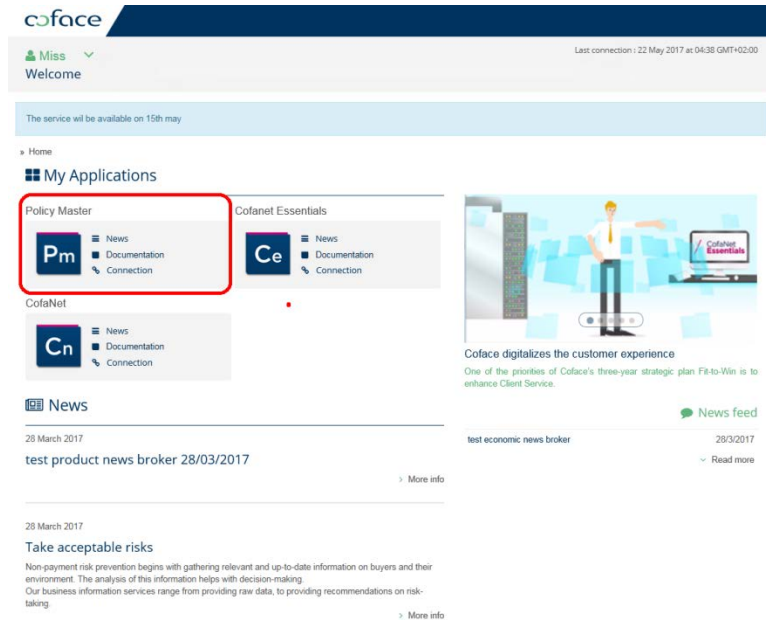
coface

Miss
Welcome

Last connection : 22 May 2017 at 04:38 GMT+02:00

The service wil be available on 15th may

» Home

My Applications

Policy Master

Pm

News
Documentation
Connection

Cofanet Essentials

Ce

News
Documentation
Connection

CofaNet

Cn

News
Documentation
Connection

CofaNet Essentials

Coface digitalizes the customer experience

One of the priorities of Coface's three-year strategic plan Fit-to-Win is to enhance Client Service.

News feed

test economic news broker 28/3/2017

Read more

News

28 March 2017

test product news broker 28/03/2017

More info

28 March 2017

Take acceptable risks

Non-payment risk prevention begins with gathering relevant and up-to-date information on buyers and their environment. The analysis of this information helps with decision-making.
Our business information services range from providing raw data, to providing recommendations on risk-taking.

More info